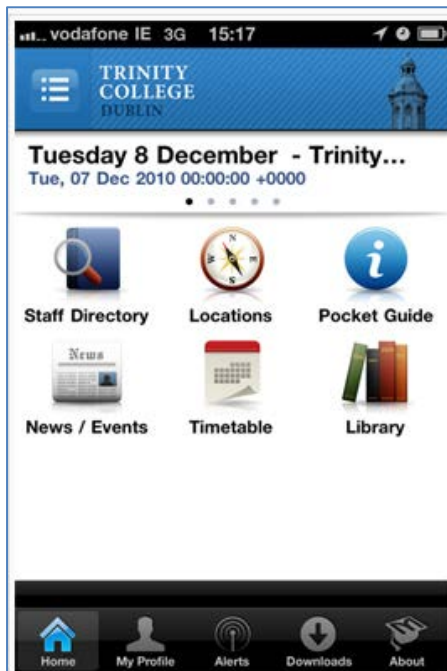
vodafone IE 3G 15:17

TRINITY COLLEGE DUBLIN

Tuesday 8 December - Trinity...
Tue, 07 Dec 2010 00:00:00 +0000

Staff Directory
Locations
Pocket Guide

News

News / Events
Timetable
Library

Home
My Profile
Alerts
Downloads
About